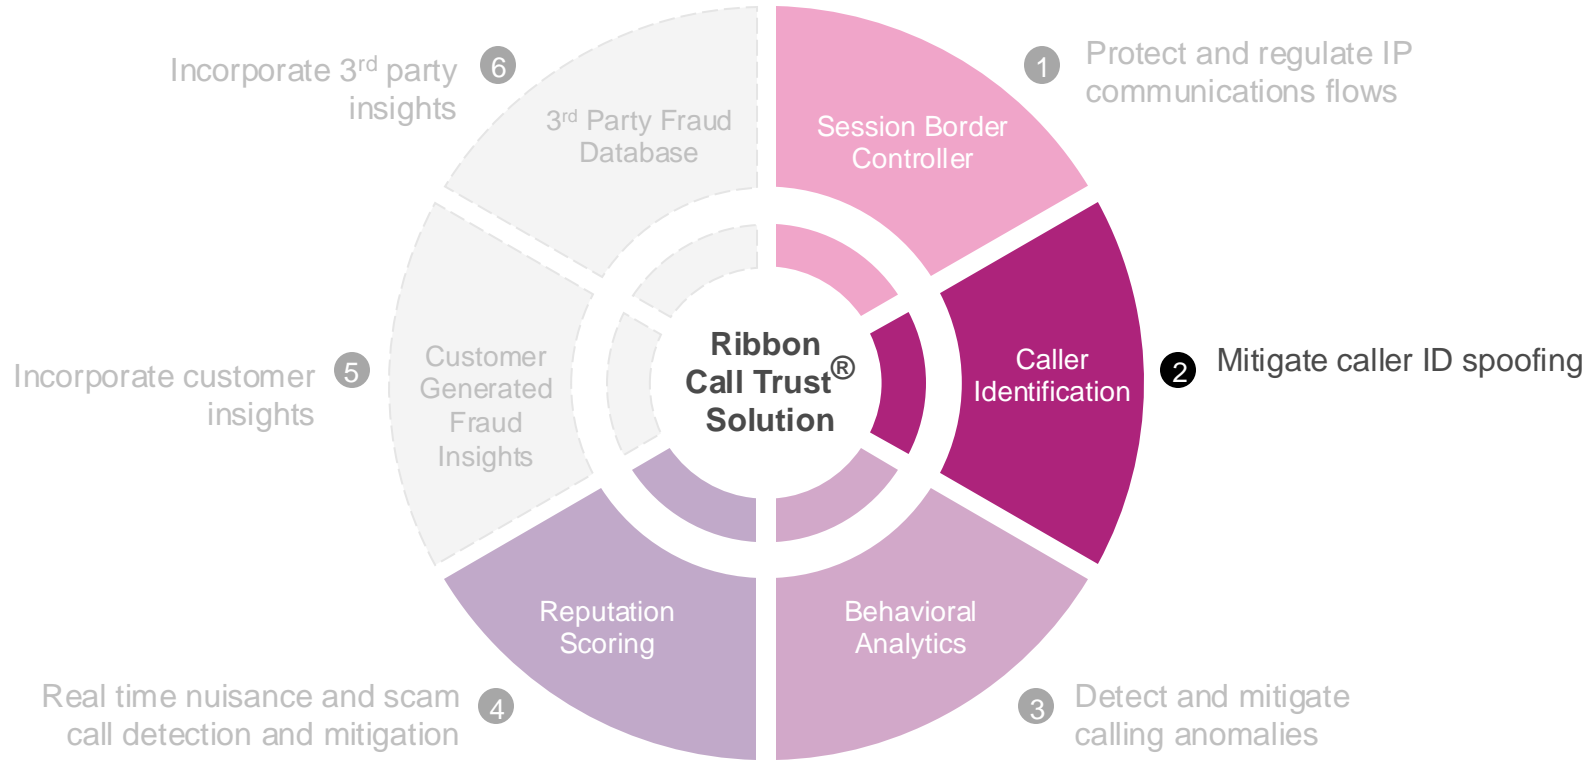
Incorporate 3$^{rd}$ party insights 6

3$^{rd}$ Party Fraud Database

Session Border Controller

1 Protect and regulate IP communications flows

Ribbon Call Trust® Solution

Incorporate customer insights 5

Customer Generated Fraud Insights

Caller Identification

2 Mitigate caller ID spoofing

Reputation Scoring

Behavioral Analytics

Real time nuisance and scam call detection and mitigation 4

3 Detect and mitigate calling anomalies